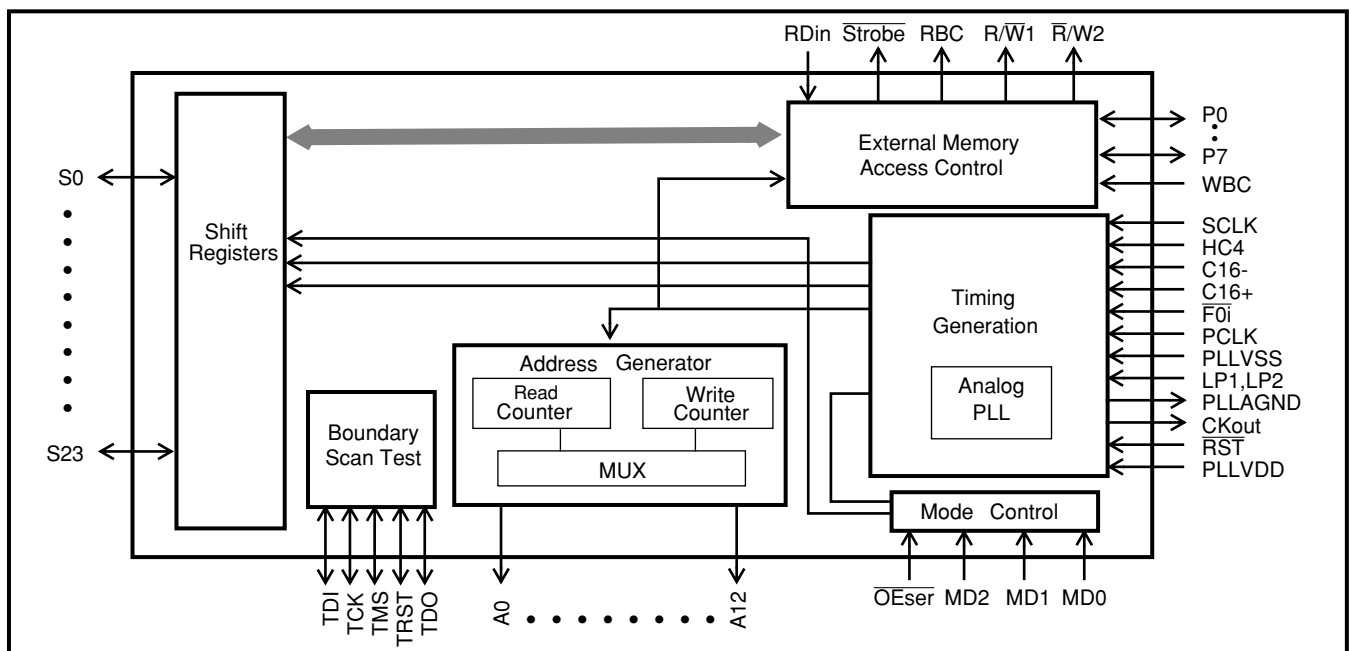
RDin $\overline{\text{Strobe}}$ RBC R/$\overline{\text{W}}$1 $\overline{\text{R}}$/W2

External Memory Access Control

P0
P7
WBC

S0

S23

Shift Registers

SCLK
HC4
C16-
C16+
$\overline{\text{F0i}}$
PCLK
PLLVSS
LP1,LP2
PLLAGND
CKout
$\overline{\text{RST}}$
PLLVDD

Timing Generation

Analog PLL

Address Generator

Read Counter

Write Counter

MUX

Boundary Scan Test

Mode Control

TDI TCK TMS TRST TDO

A0 A12

$\overline{\text{OEser}}$ MD2 MD1 MD0